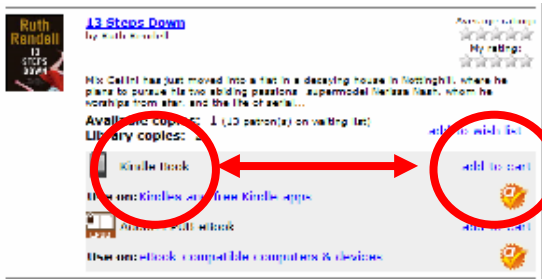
Ruth Rendell
13 STEPS DOWN

13 Steps Down
by Ruth Rendell

Average rating:
My rating:

Mix Cellini has just moved into a flat in a decaying house in Notting Hill, where he plans to pursue his two abiding passions: supermodel Nerissa Nash, whom he worships from afar, and the life of serial...

Available copies: 1 (13 patron(s) on waiting list)
Library copies: 1

add to wish list

Kindle Book

add to cart

Use on: Kindles and free Kindle apps

Adobe EPUB eBook

add to cart

Use on: eBook-compatible computers & devices